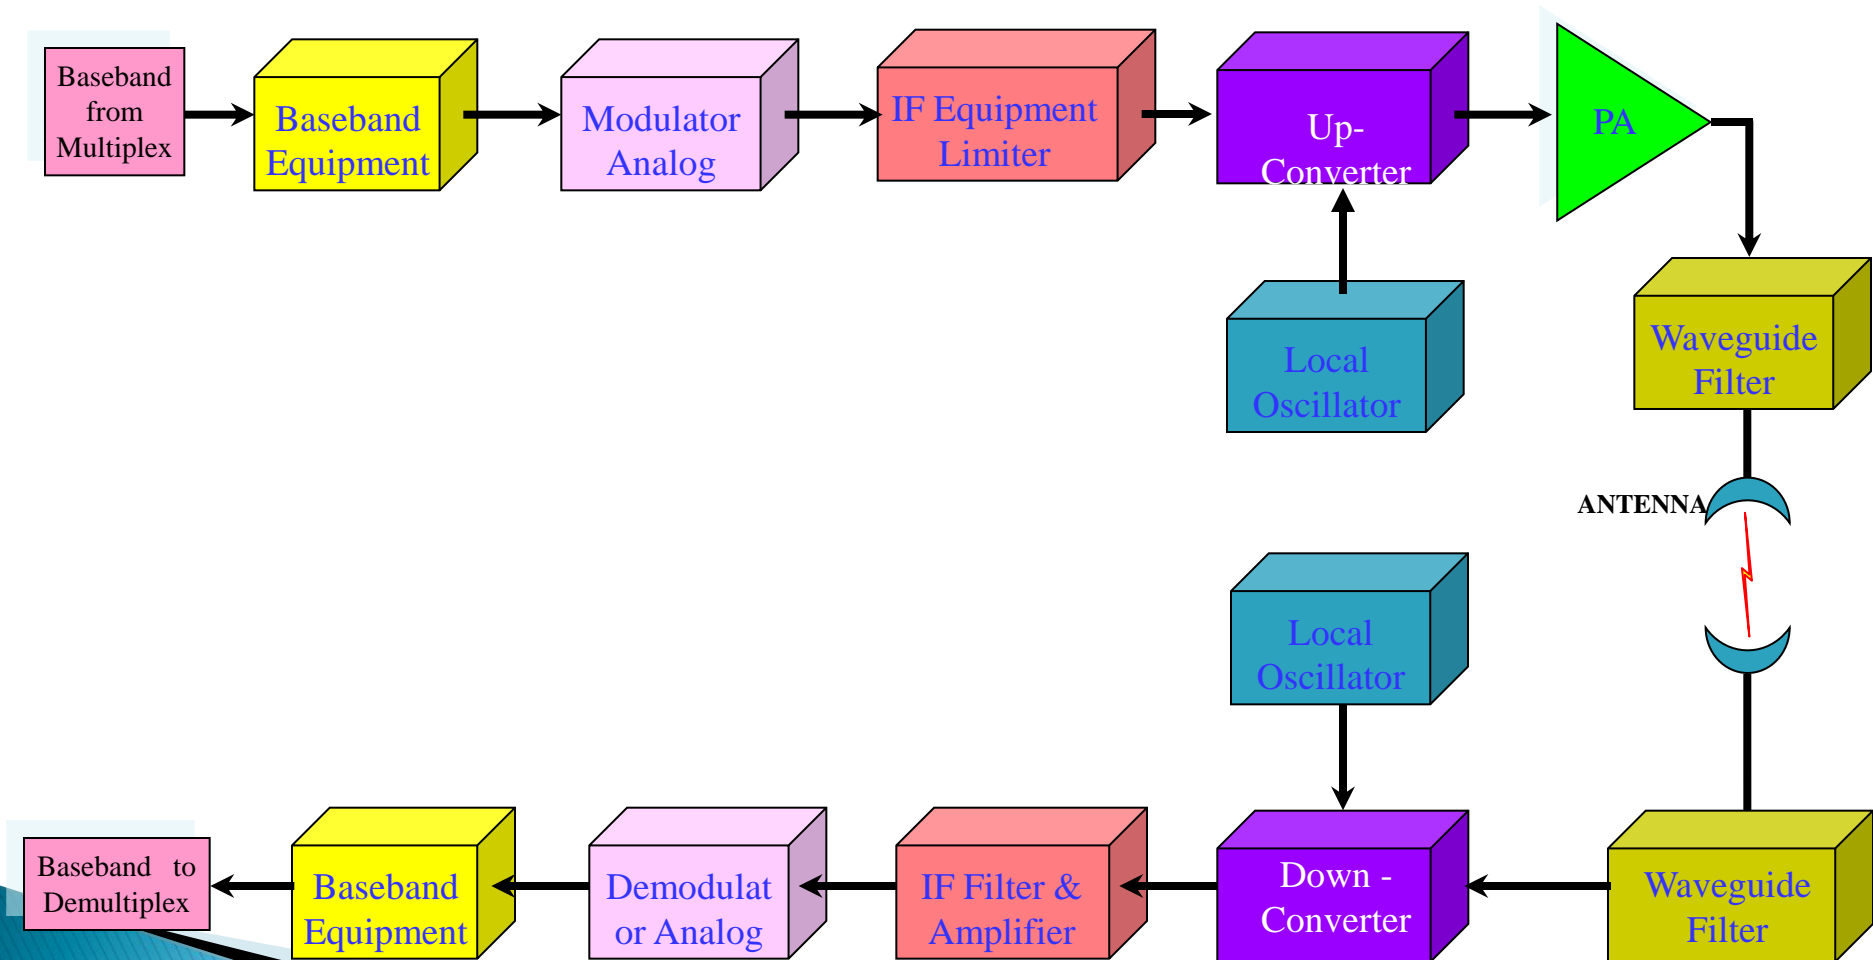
Baseband from Multiplex

Baseband Equipment

Modulator Analog

IF Equipment Limiter

Up-Converter

PA

Local Oscillator

Waveguide Filter

ANTENNA

Local Oscillator

Baseband to Demultiplex

Baseband Equipment

Demodulator Analog

IF Filter & Amplifier

Down - Converter

Waveguide Filter